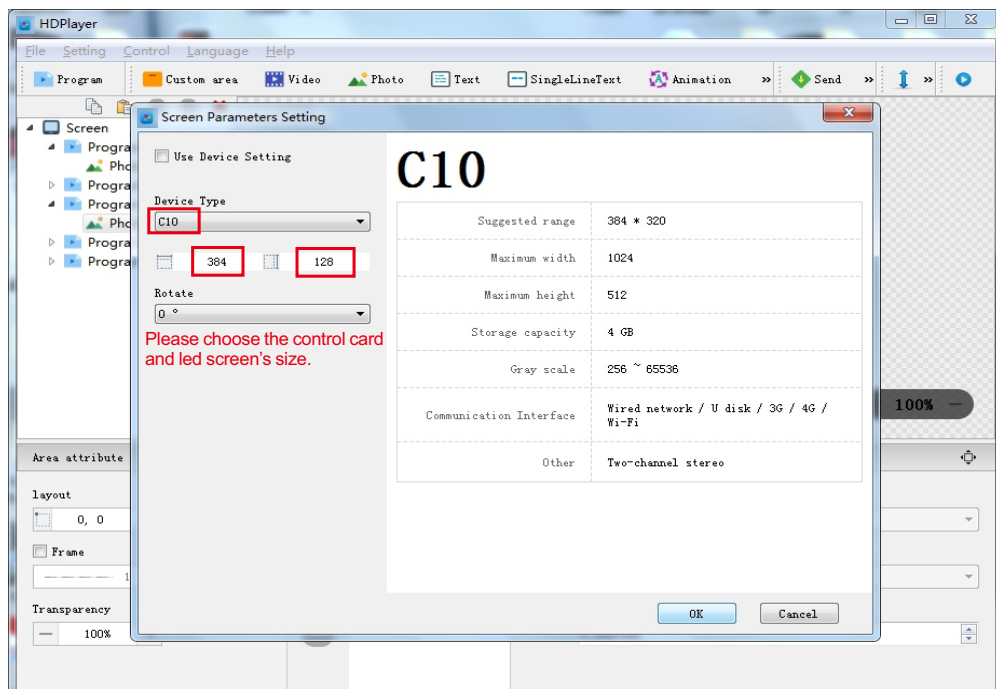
HDPlayer

File Setting Control Language Help

Program Custom area Video Photo Text SingleLineText Animation » Send » »

Screen
Progra
Pho
Progra
Progra
Pho
Progra
Progra

Screen Parameters Setting

Use Device Setting

Device Type
C10

384 128

Rotate
0 °

Please choose the control card and led screen's size.

C10

| | |
|---|---|
| Suggested range | 384 * 320 |
| Maximum width | 1024 |
| Maximum height | 512 |
| Storage capacity | 4 GB |
| Gray scale | 256 ~ 65536 |
| Communication Interface | Wired network / U disk / 3G / 4G / Wi-Fi |
| Other | Two-channel stereo |

OK Cancel

100%

Area attribute

layout
0, 0

Frame
1

Transparency
100%